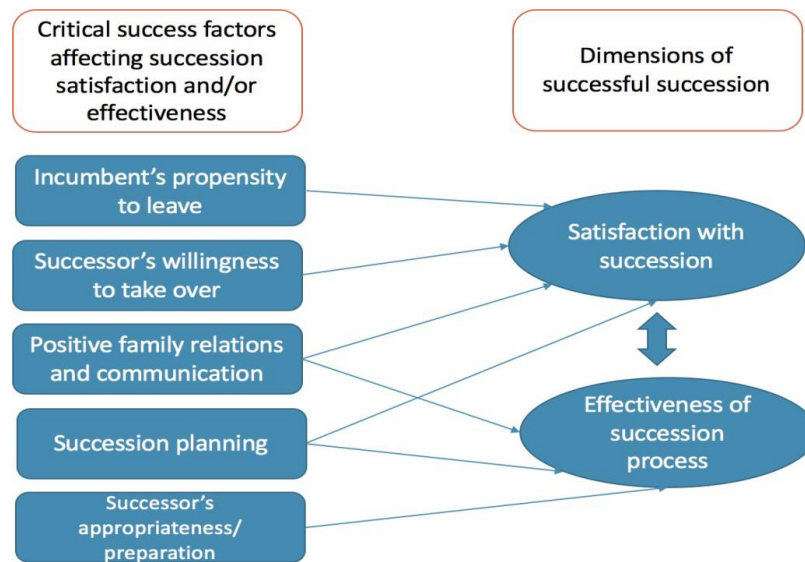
Critical success factors affecting succession satisfaction and/or effectiveness

Dimensions of successful succession

Incumbent's propensity to leave

Successor's willingness to take over

Positive family relations and communication

Succession planning

Successor's appropriateness/ preparation

Satisfaction with succession

Effectiveness of succession process